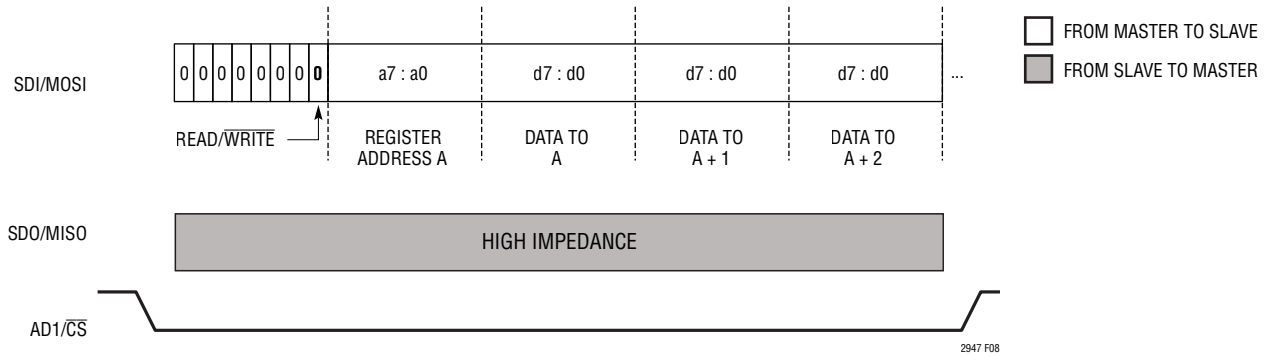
FROM MASTER TO SLAVE
FROM SLAVE TO MASTER

SDI/MOSI

0 0 0 0 0 0 0 0 a7 : a0 d7 : d0 d7 : d0 d7 : d0 ...

READ/$\overline{\text{WRITE}}$

REGISTER ADDRESS A

DATA TO A

DATA TO A + 1

DATA TO A + 2

SDO/MISO

HIGH IMPEDANCE

AD1/$\overline{\text{CS}}$

2947 F08